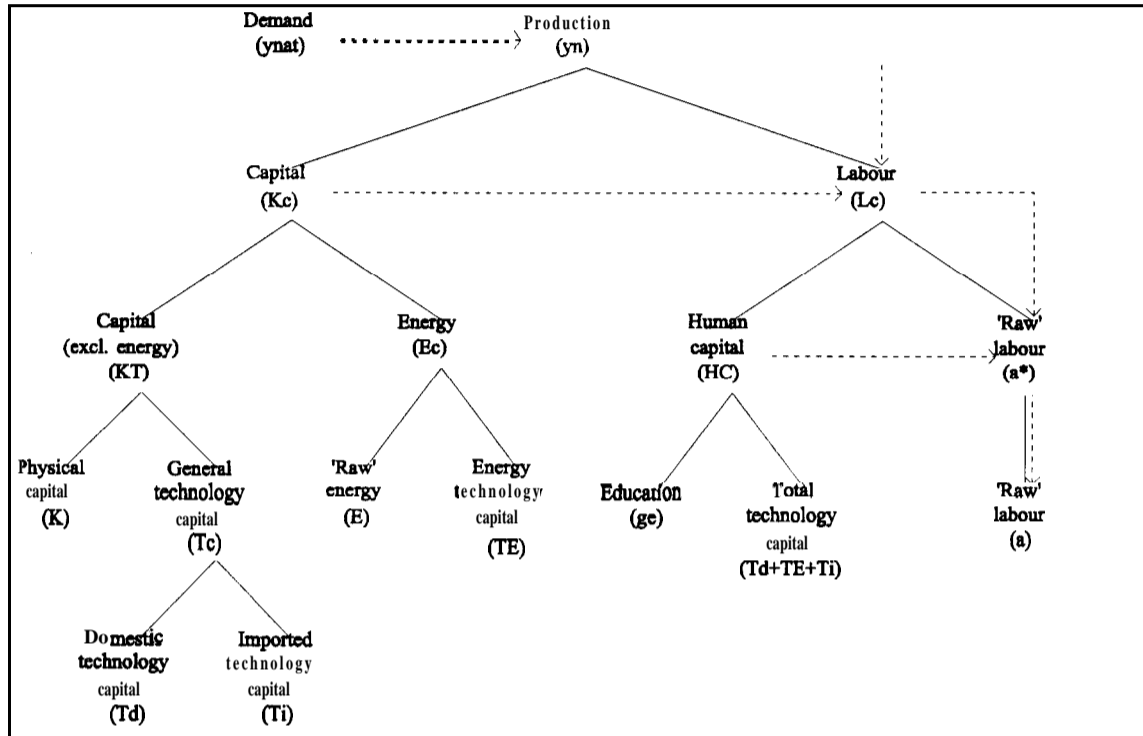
Demand (ynat)

Production (yn)

Capital (Kc)

Labour (Lc)

Capital (excl. energy) (KT)

Energy (Ec)

Human capital (HC)

'Raw' labour (a*)

Physical capital (K)

General technology capital (Tc)

'Raw' energy (E)

Energy technology capital (TE)

Education (ge)

Total technology capital (Td+TE+Ti)

'Raw' labour (a)

Domestic technology capital (Td)

Imported technology capital (Ti)